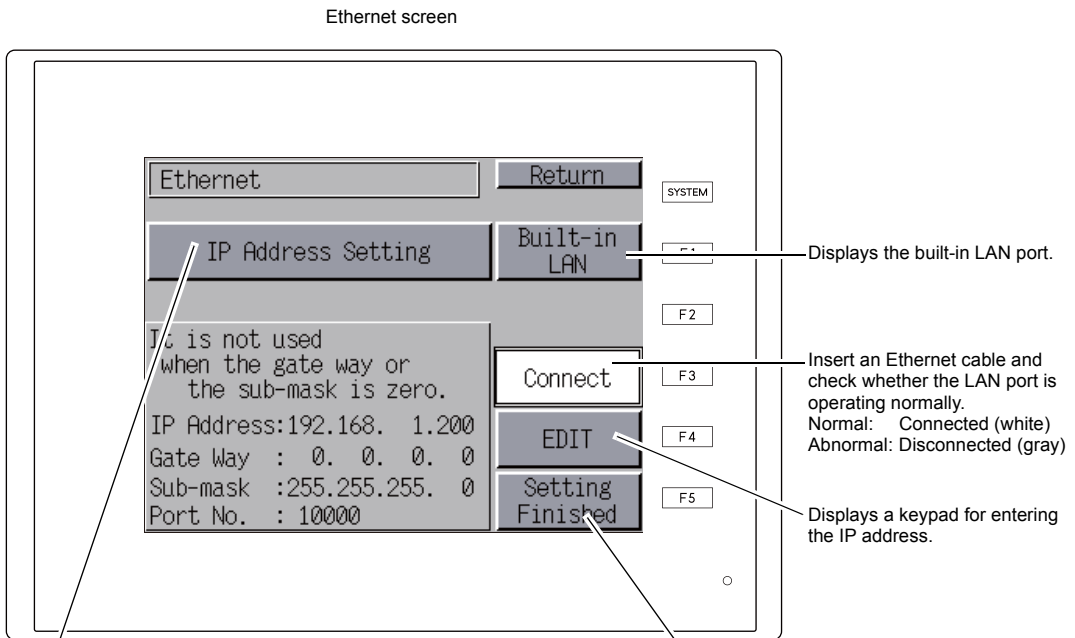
Ethernet screen

Ethernet

Return

SYSTEM

IP Address Setting

Built-in LAN

F1

Displays the built-in LAN port.

F2

It is not used when the gate way or the sub-mask is zero.

Connect

F3

Insert an Ethernet cable and check whether the LAN port is operating normally.
Normal: Connected (white)
Abnormal: Disconnected (gray)

IP Address:192.168. 1.200
Gate Way : 0. 0. 0. 0
Sub-mask :255.255.255. 0
Port No. : 10000

EDIT

F4

Setting Finished

F5

Displays a keypad for entering the IP address.